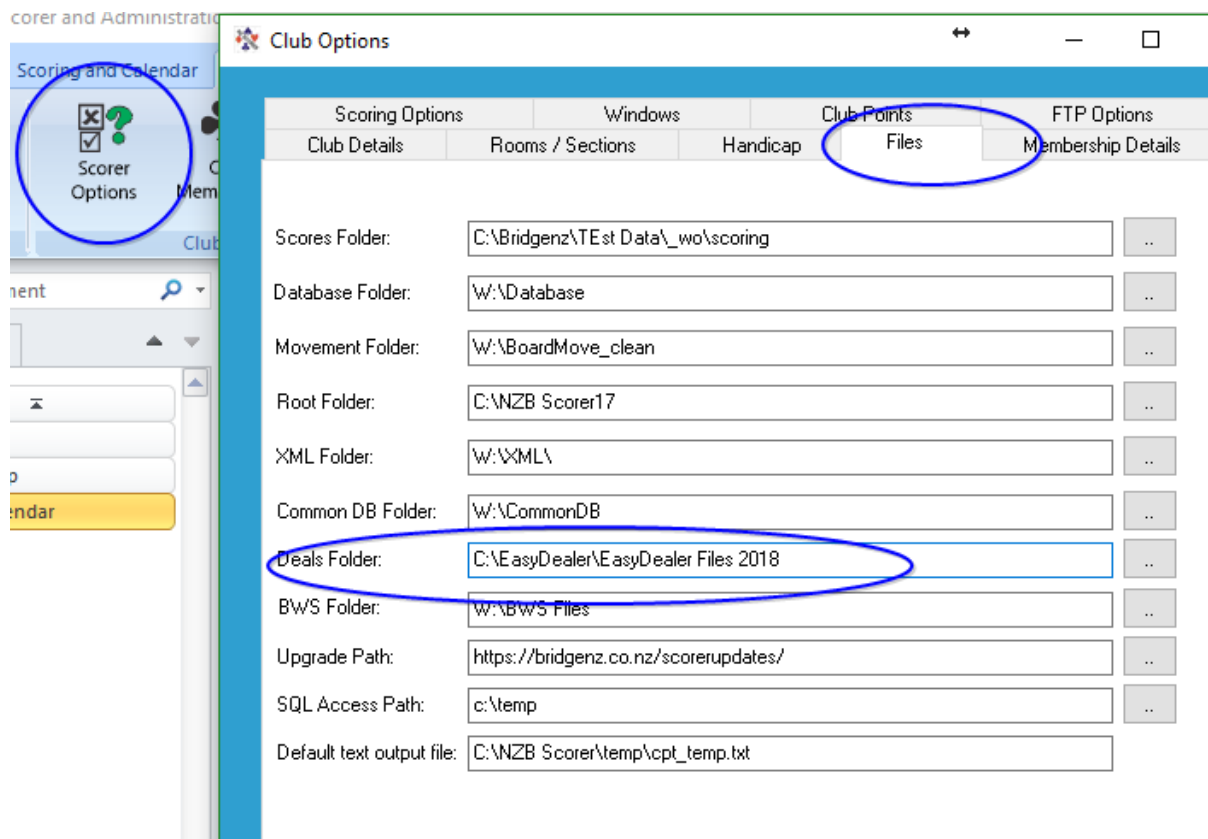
corer and Administratio

Scoring and Calendar

Scorer Options

C Mem

Club

nent

p

endar

Club Options

Scoring Options | Windows | Club Points | FTP Options
Club Details | Rooms / Sections | Handicap | Files | Membership Details

Scores Folder: C:\Bridgenz\TEst Data\_wo\scoring ..
Database Folder: W:\Database ..
Movement Folder: W:\BoardMove_clean ..
Root Folder: C:\NZB Scorer17 ..
XML Folder: W:\XML\ ..
Common DB Folder: W:\CommonDB ..
Deals Folder: C:\EasyDealer\EasyDealer Files 2018 ..
BWS Folder: W:\BWS Files ..
Upgrade Path: https://bridgenz.co.nz/scorerupdates/ ..
SQL Access Path: c:\temp ..
Default text output file: C:\NZB Scorer\temp\cpt_temp.txt